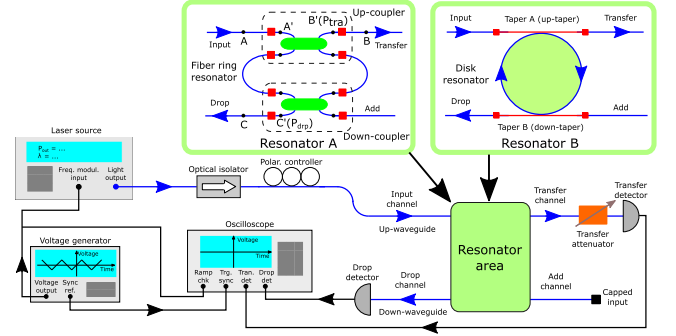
Up-coupler
A'
B'($P_{tra}$)
Input
A
B
Transfer
Fiber ring resonator
Drop
C
C'($P_{drp}$)
Add
Down-coupler
Resonator A

Input
Taper A (up-taper)
Transfer
Disk resonator
Drop
Add
Taper B (down-taper)
Resonator B

Laser source
$P_{out}$ = ...
$\lambda$ = ...
Freq. modul. input
Light output
Optical isolator
Polar. controller
Input channel
Up-waveguide
Resonator area
Transfer channel
Transfer attenuator
Transfer detector
Voltage generator
Voltage
Time
Voltage output
Sync ref.
Oscilloscope
Voltage
Time
Ramp chk
Trg. sync
Tran. det
Drop det
Drop detector
Drop channel
Down-waveguide
Add channel
Capped input